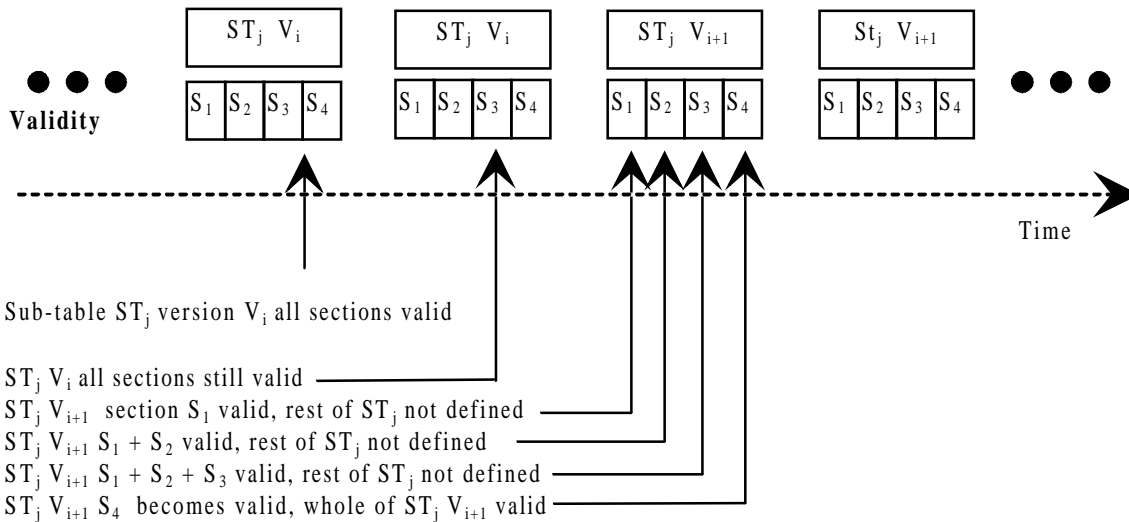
$ST_j$ $V_i$

$S_1$ $S_2$ $S_3$ $S_4$

$ST_j$ $V_i$

$S_1$ $S_2$ $S_3$ $S_4$

$ST_j$ $V_{i+1}$

$S_1$ $S_2$ $S_3$ $S_4$

$St_j$ $V_{i+1}$

$S_1$ $S_2$ $S_3$ $S_4$

Validity

Time

Sub-table $ST_j$ version $V_i$ all sections valid

$ST_j$ $V_i$ all sections still valid

$ST_j$ $V_{i+1}$ section $S_1$ valid, rest of $ST_j$ not defined

$ST_j$ $V_{i+1}$ $S_1 + S_2$ valid, rest of $ST_j$ not defined

$ST_j$ $V_{i+1}$ $S_1 + S_2 + S_3$ valid, rest of $ST_j$ not defined

$ST_j$ $V_{i+1}$ $S_4$ becomes valid, whole of $ST_j$ $V_{i+1}$ valid